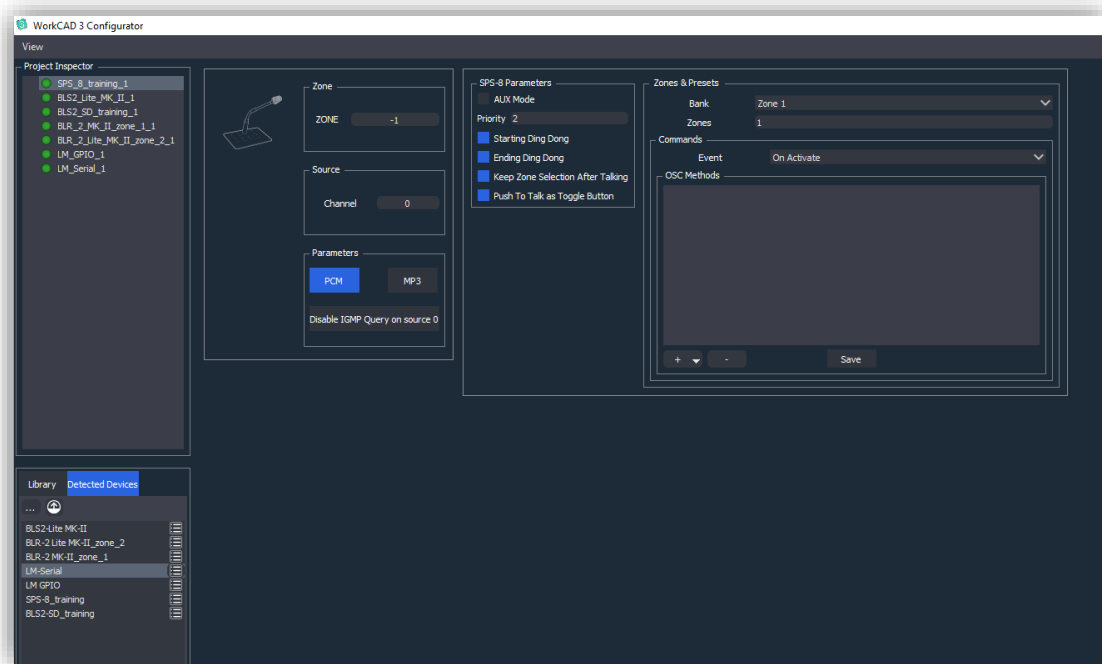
WorkCAD 3 Configurator

View

Project Inspector

SPS_8_training_1
BLS2_Lite_MK_II_1
BLS2_SD_training_1
BLR_2_MK_II_zone_1_1
BLR_2_Lite_MK_II_zone_2_1
LM_GPIO_1
LM_Serial_1

Zone

ZONE -1

Source

Channel 0

Parameters

PCM MP3

Disable IGMP Query on source 0

SPS-8 Parameters

AUX Mode

Priority 2

Starting Ding Dong

Ending Ding Dong

Keep Zone Selection After Talking

Push To Talk as Toggle Button

Zones & Presets

Bank Zone 1

Zones 1

Commands

Event On Activate

OSC Methods

+ -

Save

Library Detected Devices

...

BLS2-Lite MK-II
BLR-2 Lite MK-II_zone_2
BLR-2 MK-II_zone_1
LM-Serial
LM GPIO
SPS-8_training
BLS2-SD_training